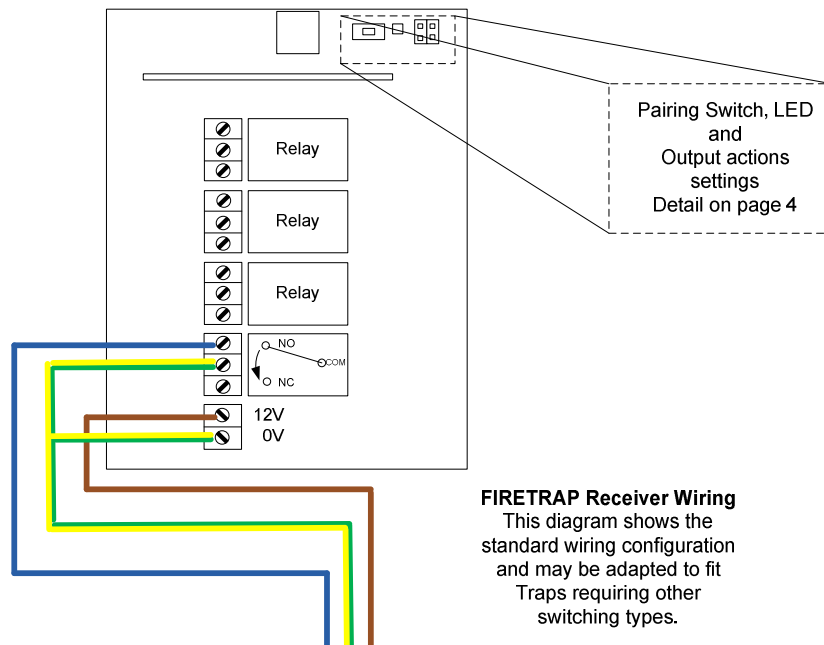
Pairing Switch, LED and Output actions settings Detail on page 4

Relay

Relay

Relay

NO

COM

NC

12V

0V

FIRETRAP Receiver Wiring
This diagram shows the standard wiring configuration and may be adapted to fit Traps requiring other switching types.